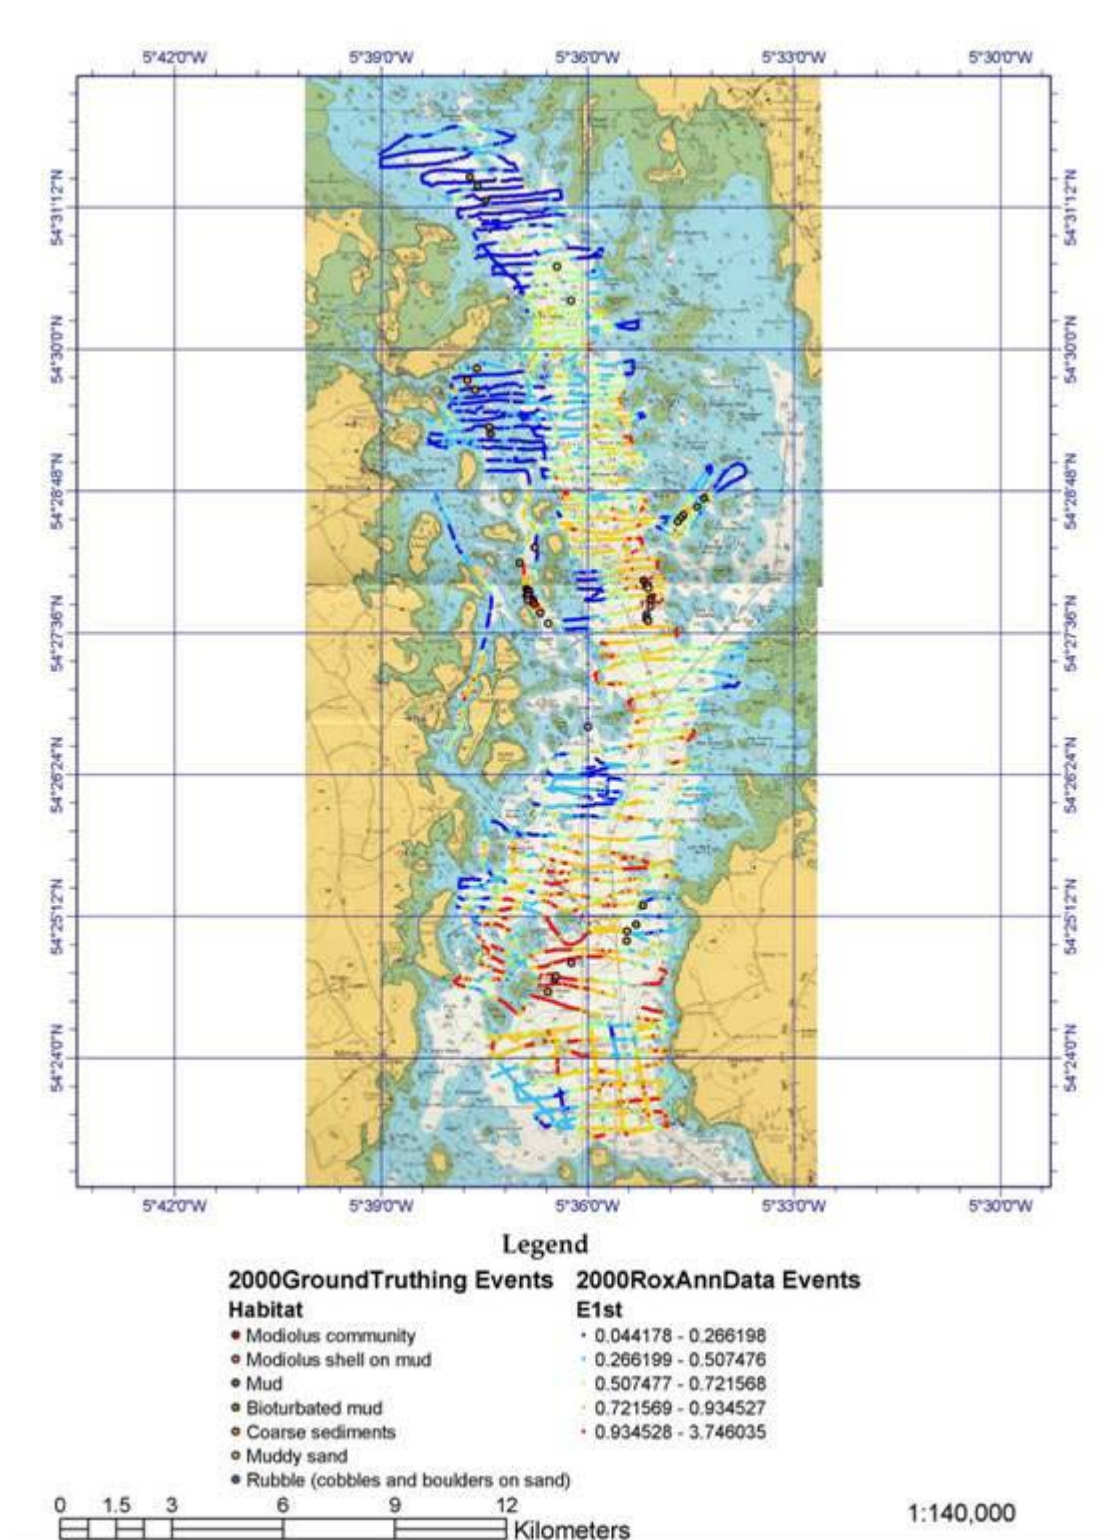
5°42'0"W 5°39'0"W 5°36'0"W 5°33'0"W 5°30'0"W

54°31'12"N
54°30'0"N
54°28'48"N
54°27'36"N
54°26'24"N
54°25'12"N
54°24'0"N

54°31'12"N
54°30'0"N
54°28'48"N
54°27'36"N
54°26'24"N
54°25'12"N
54°24'0"N

5°42'0"W 5°39'0"W 5°36'0"W 5°33'0"W 5°30'0"W

Legend

2000GroundTruthing Events
Habitat
Modiolus community
Modiolus shell on mud
Mud
Bioturbated mud
Coarse sediments
Muddy sand
Rubble (cobbles and boulders on sand)

2000RoxAnnData Events
E1st
0.044178 - 0.266198
0.266199 - 0.507476
0.507477 - 0.721568
0.721569 - 0.934527
0.934528 - 3.746035

0 1.5 3 6 9 12
Kilometers

1:140,000